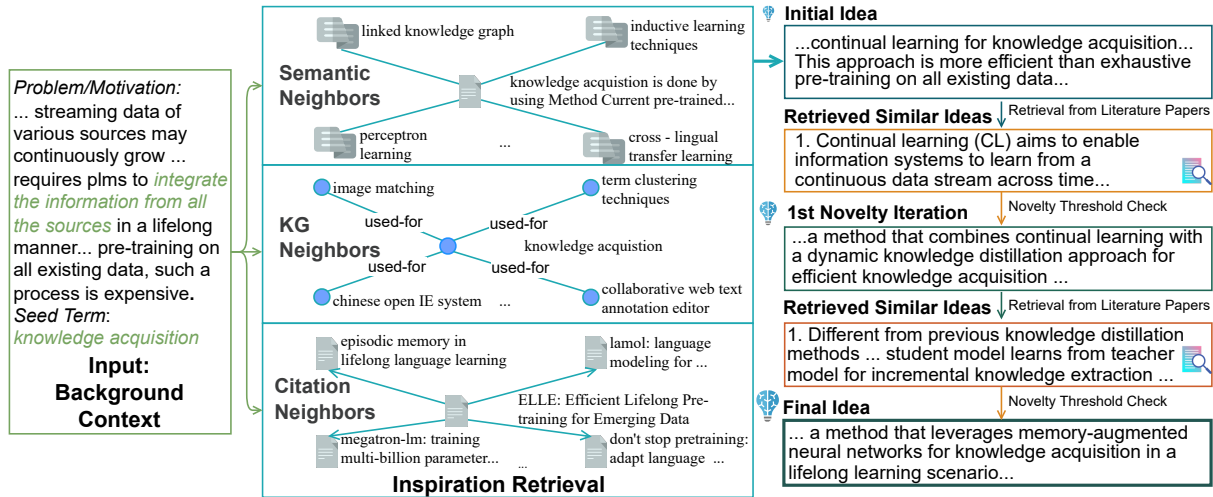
Problem/Motivation:
... streaming data of various sources may continuously grow ... requires plms to integrate the information from all the sources in a lifelong manner... pre-training on all existing data, such a process is expensive.
Seed Term:
knowledge acquisition

Input:
Background
Context

Semantic Neighbors

linked knowledge graph

inductive learning techniques

knowledge acquistion is done by using Method Current pre-trained...

perceptron learning

...

cross - lingual transfer learning

KG Neighbors

image matching

term clustering techniques

used-for

used-for

knowledge acquistion

used-for

used-for

chinese open IE system

...

collaborative web text annotation editor

Citation Neighbors

episodic memory in lifelong language learning

lamol: language modeling for ...

ELLE: Efficient Lifelong Pre-training for Emerging Data

megatron-lm: training multi-billion parameter...

...

don't stop pretraining: adapt language ...

Inspiration Retrieval

Initial Idea

...continual learning for knowledge acquisition... This approach is more efficient than exhaustive pre-training on all existing data...

Retrieved Similar Ideas

Retrieval from Literature Papers

1. Continual learning (CL) aims to enable information systems to learn from a continuous data stream across time...

1st Novelty Iteration

Novelty Threshold Check

...a method that combines continual learning with a dynamic knowledge distillation approach for efficient knowledge acquisition ...

Retrieved Similar Ideas

Retrieval from Literature Papers

1. Different from previous knowledge distillation methods ... student model learns from teacher model for incremental knowledge extraction ...

Final Idea

Novelty Threshold Check

... a method that leverages memory-augmented neural networks for knowledge acquisition in a lifelong learning scenario...